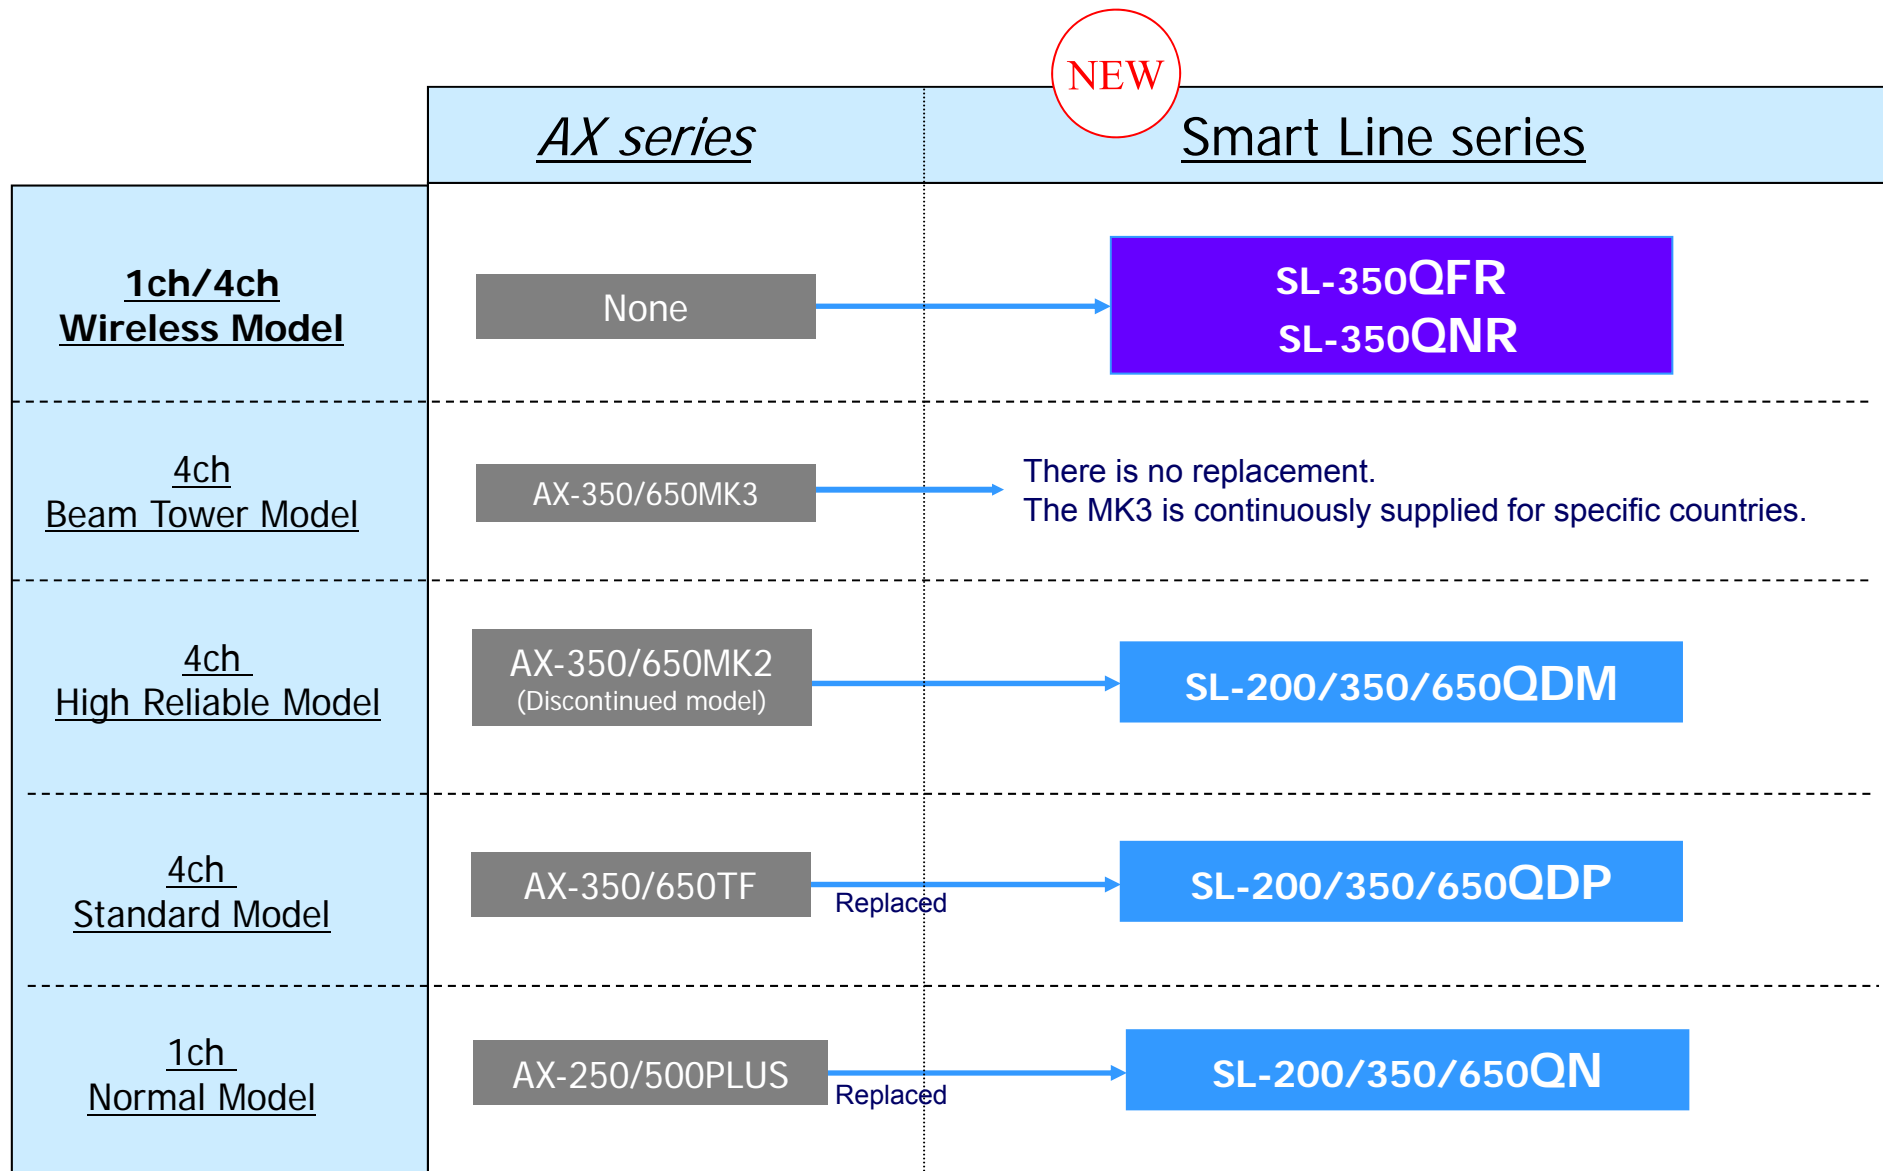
NEW

| | AX series | Smart Line series |
|---|---|---|
| 1ch/4ch Wireless Model | None | SL-350QFR SL-350QNR |
| 4ch Beam Tower Model | AX-350/650MK3 | There is no replacement. The MK3 is continuously supplied for specific countries. |
| 4ch High Reliable Model | AX-350/650MK2 (Discontinued model) | SL-200/350/650QDM |
| 4ch Standard Model | AX-350/650TF | Replaced SL-200/350/650QDP |
| 1ch Normal Model | AX-250/500PLUS | Replaced SL-200/350/650QN |